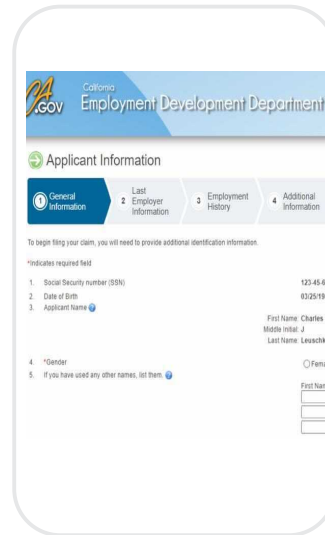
CA.GOV California Employment Development Department

Applicant Information

1 General Information
2 Last Employer Information
3 Employment History
4 Additional Information

To begin filing your claim, you will need to provide additional identification information.

*Indicates required field

1. Social Security number (SSN) 123-45-6
2. Date of Birth 03/25/19
3. Applicant Name

First Name Charles
Middle Initial J
Last Name Leuschk

4. *Gender Fema
5. If you have used any other names, list them.

First Nam